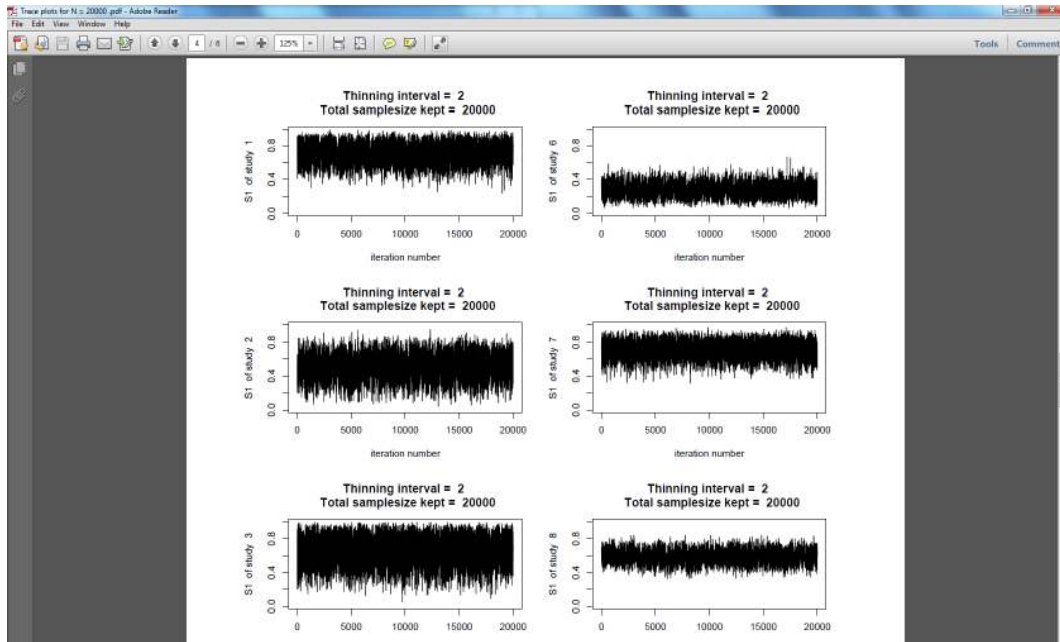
Trace plots for N = 20000.pdf - Adobe Reader

File Edit View Window Help

4 / 8

125%

Tools Comment

Thinning interval = 2
Total samplesize kept = 20000

S1 of study 1

0.0 0.4 0.8

0 5000 10000 15000 20000

iteration number

Thinning interval = 2
Total samplesize kept = 20000

S1 of study 6

0.0 0.4 0.8

0 5000 10000 15000 20000

iteration number

Thinning interval = 2
Total samplesize kept = 20000

S1 of study 2

0.0 0.4 0.8

0 5000 10000 15000 20000

iteration number

Thinning interval = 2
Total samplesize kept = 20000

S1 of study 7

0.0 0.4 0.8

0 5000 10000 15000 20000

iteration number

Thinning interval = 2
Total samplesize kept = 20000

S1 of study 3

0.0 0.4 0.8

0 5000 10000 15000 20000

Thinning interval = 2
Total samplesize kept = 20000

S1 of study 8

0.0 0.4 0.8

0 5000 10000 15000 20000